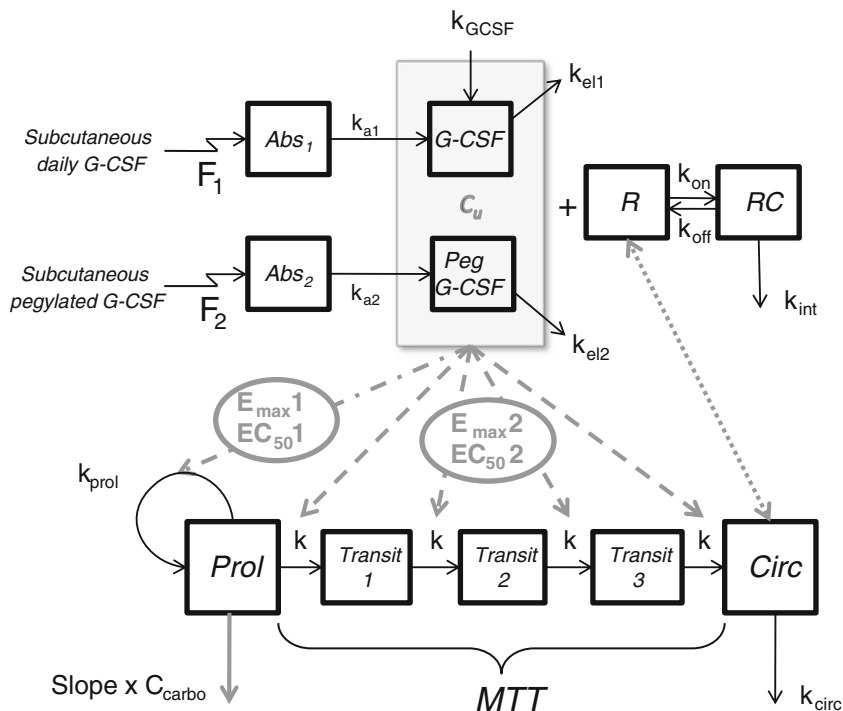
$k_{GCSF}$

$k_{el1}$

Subcutaneous daily G-CSF

$F_1$

$Abs_1$

$k_{a1}$

G-CSF

$C_u$

+

R

$k_{on}$

$k_{off}$

RC

Subcutaneous pegylated G-CSF

$F_2$

$Abs_2$

$k_{a2}$

Peg G-CSF

$k_{int}$

$k_{el2}$

$E_{max}1$
$EC_{50}1$

$E_{max}2$
$EC_{50}2$

$k_{prol}$

Prol

k

Transit 1

k

Transit 2

k

Transit 3

k

Circ

Slope x $C_{carbo}$

MTT

$k_{circ}$